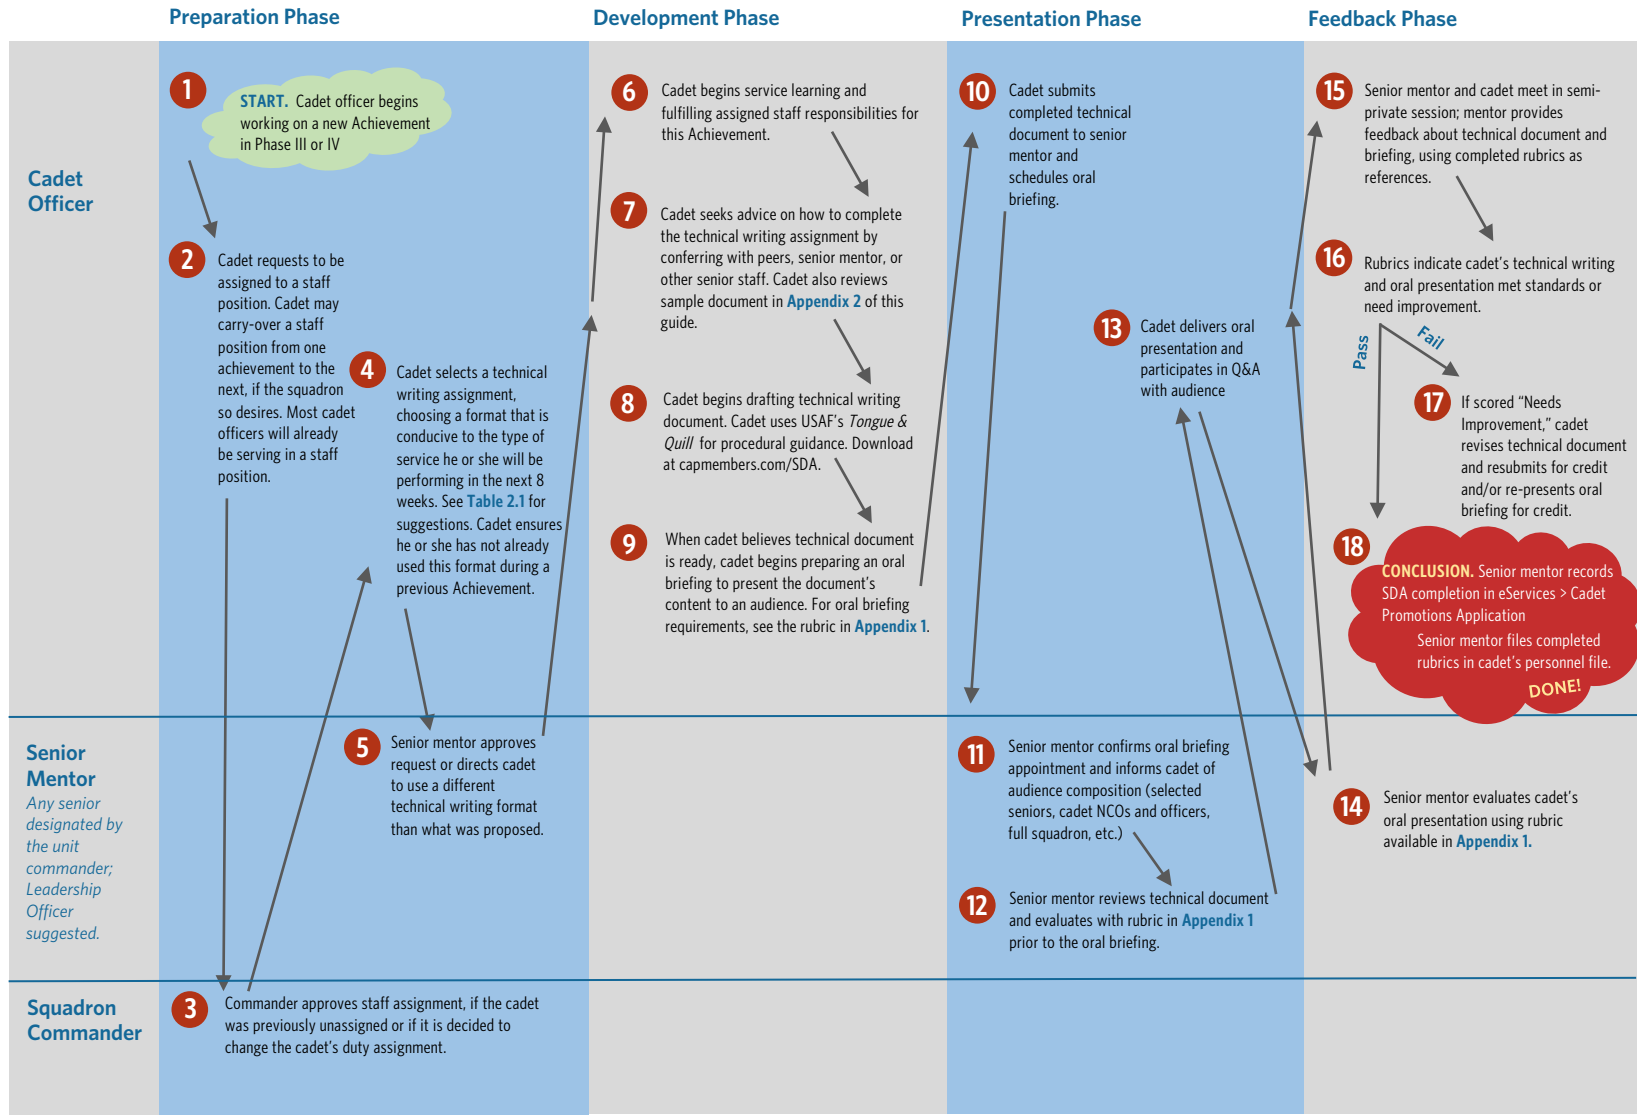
Preparation Phase

Development Phase

Presentation Phase

Feedback Phase

Cadet Officer

1 START. Cadet officer begins working on a new Achievement in Phase III or IV

2 Cadet requests to be assigned to a staff position. Cadet may carry-over a staff position from one achievement to the next, if the squadron so desires. Most cadet officers will already be serving in a staff position.

4 Cadet selects a technical writing assignment, choosing a format that is conducive to the type of service he or she will be performing in the next 8 weeks. See Table 2.1 for suggestions. Cadet ensures he or she has not already used this format during a previous Achievement.

6 Cadet begins service learning and fulfilling assigned staff responsibilities for this Achievement.

7 Cadet seeks advice on how to complete the technical writing assignment by conferring with peers, senior mentor, or other senior staff. Cadet also reviews sample document in Appendix 2 of this guide.

8 Cadet begins drafting technical writing document. Cadet uses USAF's Tongue & Quill for procedural guidance. Download at capmembers.com/SDA.

9 When cadet believes technical document is ready, cadet begins preparing an oral briefing to present the document's content to an audience. For oral briefing requirements, see the rubric in Appendix 1.

10 Cadet submits completed technical document to senior mentor and schedules oral briefing.

13 Cadet delivers oral presentation and participates in Q&A with audience

15 Senior mentor and cadet meet in semi-private session; mentor provides feedback about technical document and briefing, using completed rubrics as references.

16 Rubrics indicate cadet's technical writing and oral presentation met standards or need improvement.

Pass

Fail

17 If scored "Needs Improvement," cadet revises technical document and resubmits for credit and/or re-presents oral briefing for credit.

18 CONCLUSION. Senior mentor records SDA completion in eServices > Cadet Promotions Application

Senior mentor files completed rubrics in cadet's personnel file.

DONE!

Senior Mentor
Any senior designated by the unit commander; Leadership Officer suggested.

5 Senior mentor approves request or directs cadet to use a different technical writing format than what was proposed.

11 Senior mentor confirms oral briefing appointment and informs cadet of audience composition (selected seniors, cadet NCOs and officers, full squadron, etc.)

12 Senior mentor reviews technical document and evaluates with rubric in Appendix 1 prior to the oral briefing.

14 Senior mentor evaluates cadet's oral presentation using rubric available in Appendix 1.

Squadron Commander

3 Commander approves staff assignment, if the cadet was previously unassigned or if it is decided to change the cadet's duty assignment.